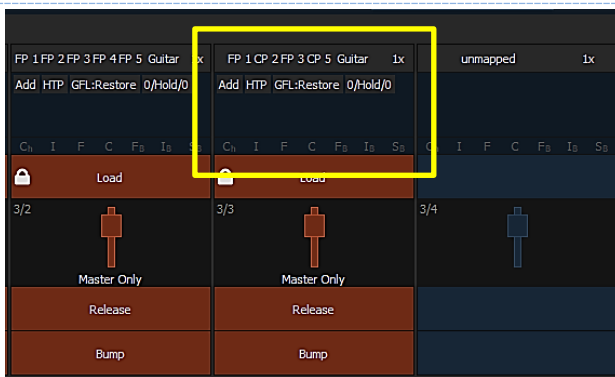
FP 1 FP 2 FP 3 FP 4 FP 5 Guitar 1x
Add HTP GFL:Restore 0/Hold/0
Ch I F C FB IB SB
Load
3/2
Master Only
Release
Bump

FP 1 CP 2 FP 3 CP 5 Guitar 1x
Add HTP GFL:Restore 0/Hold/0
Ch I F C FB IB SB
Load
3/3
Master Only
Release
Bump

unmapped 1x
C I F C FB IB SB
3/4